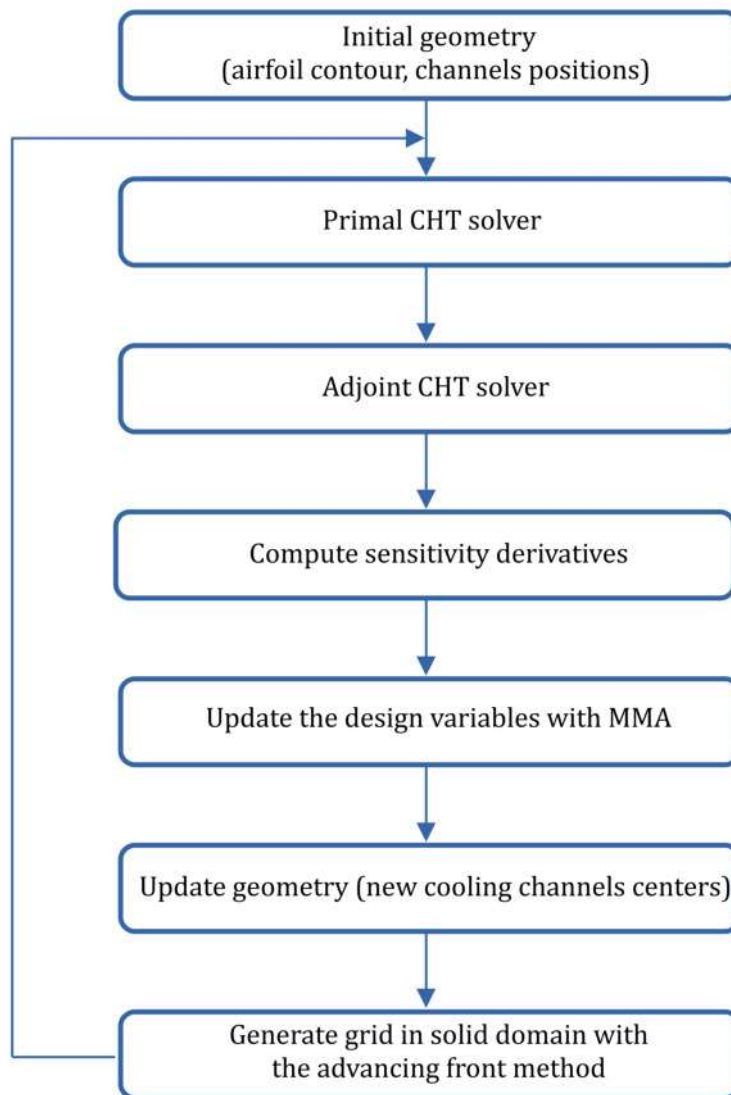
Initial geometry
(airfoil contour, channels positions)

Primal CHT solver

Adjoint CHT solver

Compute sensitivity derivatives

Update the design variables with MMA

Update geometry (new cooling channels centers)

Generate grid in solid domain with
the advancing front method